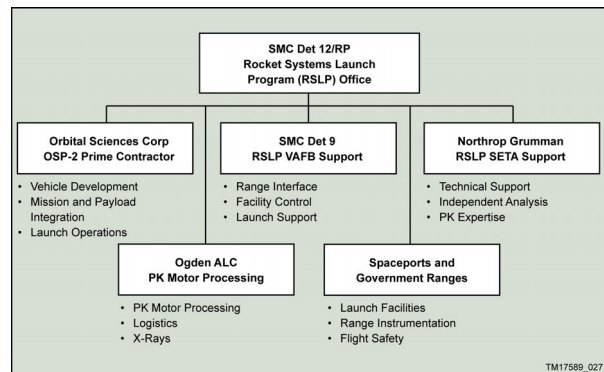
SMC Det 12/RP
Rocket Systems Launch Program (RSLP) Office

Orbital Sciences Corp
OSP-2 Prime Contractor

- Vehicle Development
- Mission and Payload Integration
- Launch Operations

SMC Det 9
RSLP VAFB Support

- Range Interface
- Facility Control
- Launch Support

Northrop Grumman
RSLP SETA Support

- Technical Support
- Independent Analysis
- PK Expertise

Ogden ALC
PK Motor Processing

- PK Motor Processing
- Logistics
- X-Rays

Spaceports and Government Ranges

- Launch Facilities
- Range Instrumentation
- Flight Safety

TM17589_027